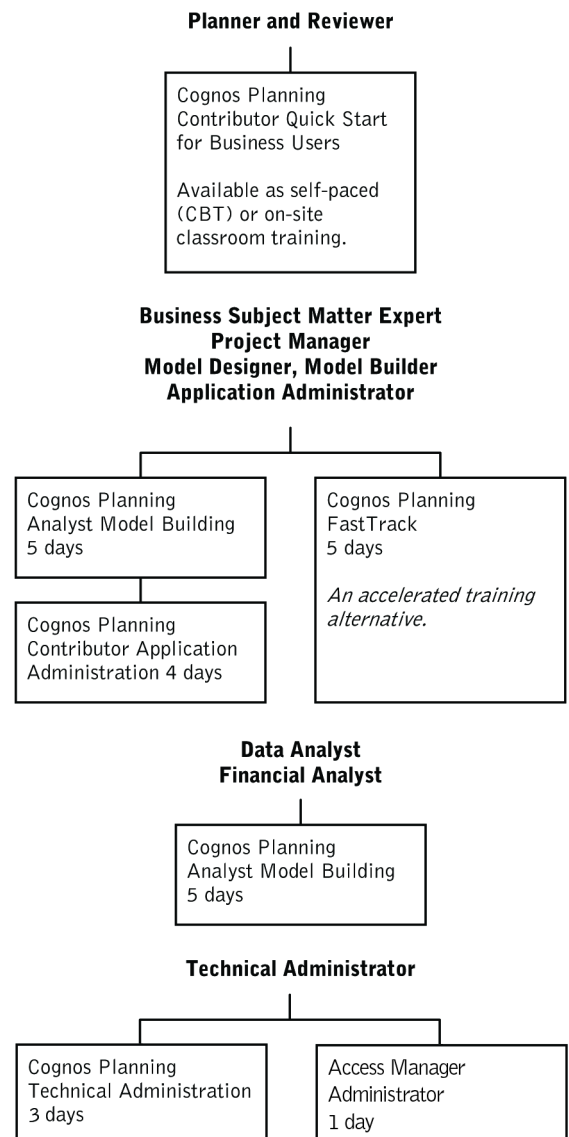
**Planner and Reviewer**

Cognos Planning Contributor Quick Start for Business Users

Available as self-paced (CBT) or on-site classroom training.

**Business Subject Matter Expert**
**Project Manager**
**Model Designer, Model Builder**
**Application Administrator**

Cognos Planning Analyst Model Building 5 days

Cognos Planning Contributor Application Administration 4 days

Cognos Planning FastTrack 5 days

*An accelerated training alternative.*

**Data Analyst**
**Financial Analyst**

Cognos Planning Analyst Model Building 5 days

**Technical Administrator**

Cognos Planning Technical Administration 3 days

Access Manager Administrator 1 day